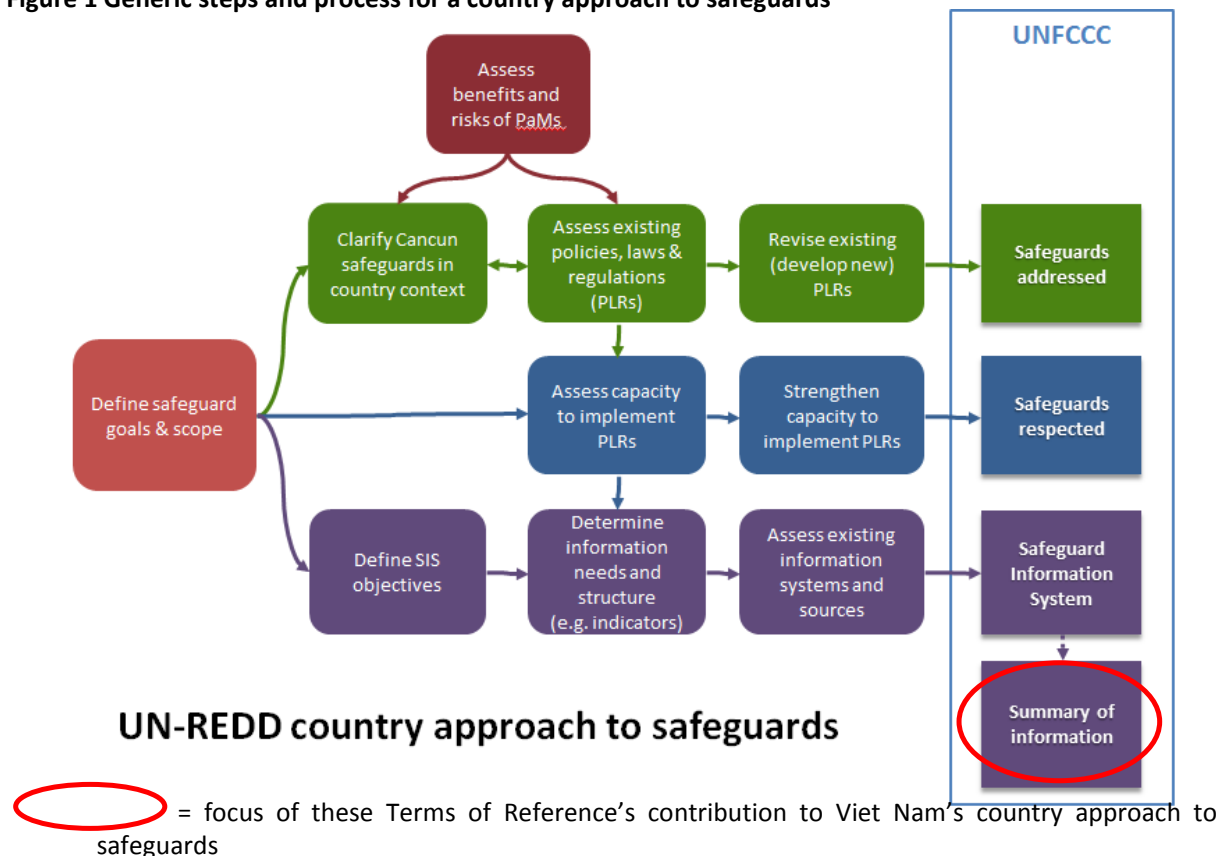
Figure 1 Generic steps and process for a country approach to safeguards

UNFCCC

Assess benefits and risks of PaMs

Clarify Cancun safeguards in country context

Assess existing policies, laws & regulations (PLRs)

Revise existing (develop new) PLRs

Safeguards addressed

Define safeguard goals & scope

Assess capacity to implement PLRs

Strengthen capacity to implement PLRs

Safeguards respected

Define SIS objectives

Determine information needs and structure (e.g. indicators)

Assess existing information systems and sources

Safeguard Information System

Summary of information

UN-REDD country approach to safeguards

= focus of these Terms of Reference's contribution to Viet Nam's country approach to safeguards